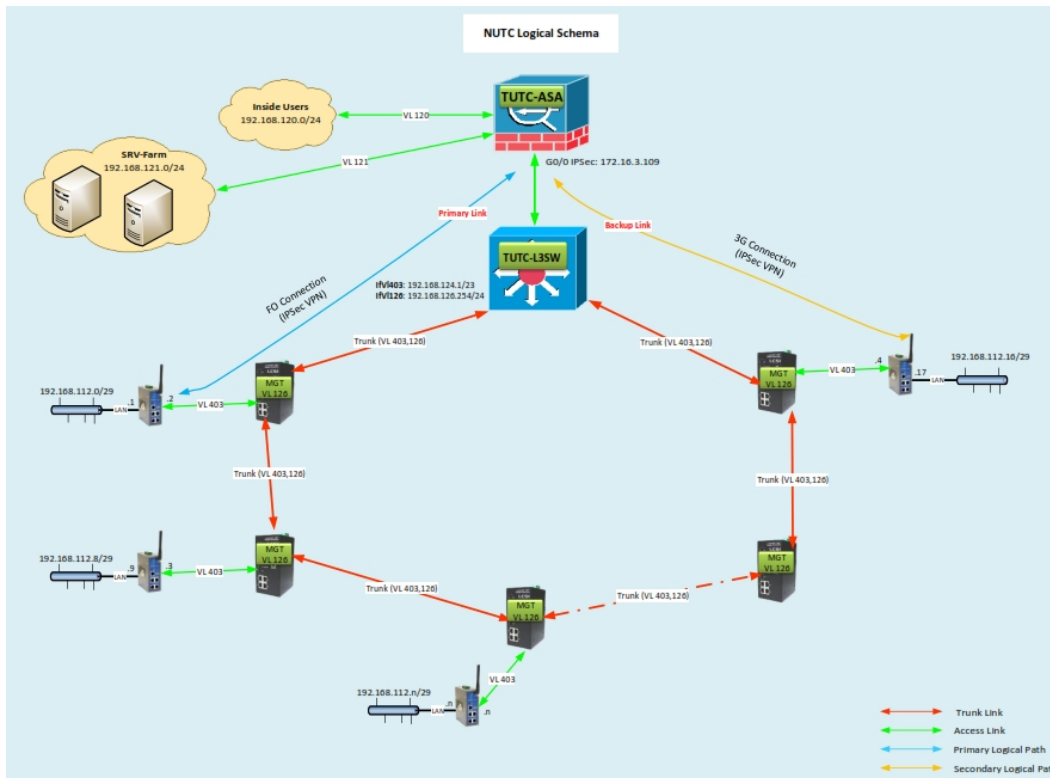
NUTC Logical Schema

TUTC-ASA

Inside Users
192.168.120.0/24

VL 120

SRV-Farm
192.168.121.0/24

VL 121

G0/0 IPSec: 172.16.3.109

Primary Link

Backup Link

TUTC-L3SW

3G Connection
(IPSec VPN)

FO Connection
(IPSec VPN)

Ifvl403: 192.168.124.1/23
Ifvl126: 192.168.126.254/24

Trunk (VL 403,126)

Trunk (VL 403,126)

192.168.112.0/29
.1
LAN
.2
VL 403
MGT
VL 126

MGT
VL 126
VL 403
.4
.17
LAN
192.168.112.16/29

Trunk (VL 403,126)

Trunk (VL 403,126)

192.168.112.8/29
.9
LAN
.3
VL 403
MGT
VL 126

MGT
VL 126

Trunk (VL 403,126)

MGT
VL 126

Trunk (VL 403,126)

VL 403

192.168.112.n/29
LAN
.n
.n

Trunk Link
Access Link
Primary Logical Path
Secondary Logical Pat